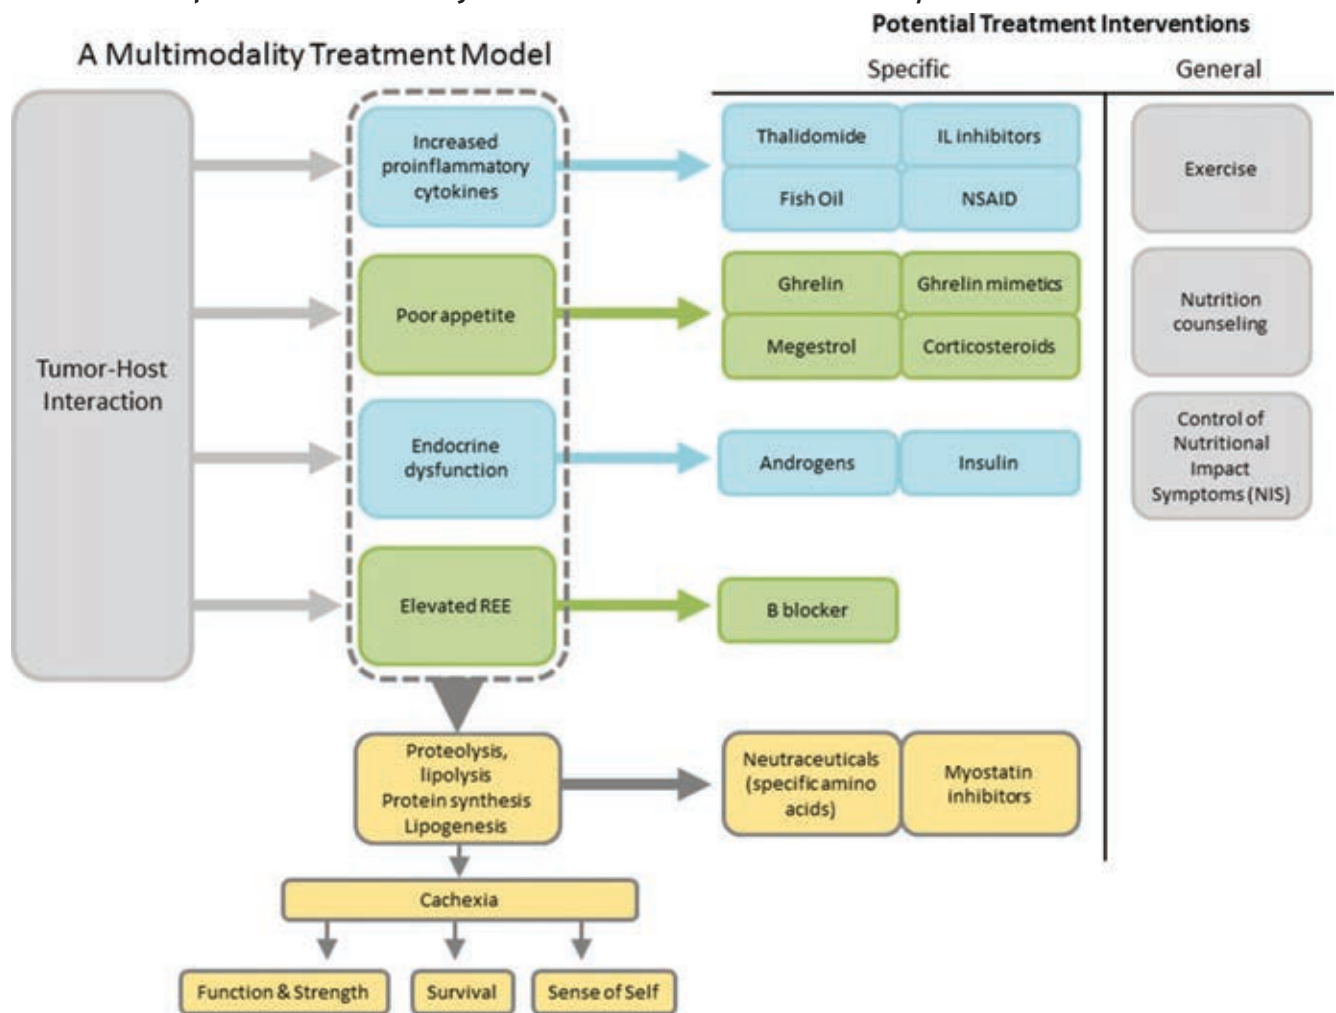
A Multimodality Treatment Model

Potential Treatment Interventions

Specific

General

Tumor-Host Interaction

Increased proinflammatory cytokines

Thalidomide

IL inhibitors

Fish Oil

NSAID

Exercise

Poor appetite

Ghrelin

Ghrelin mimetics

Megestrol

Corticosteroids

Nutrition counseling

Endocrine dysfunction

Androgens

Insulin

Control of Nutritional Impact Symptoms (NIS)

Elevated REE

B blocker

Proteolysis, lipolysis Protein synthesis Lipogenesis

Neutraceuticals (specific amino acids)

Myostatin inhibitors

Cachexia

Function & Strength

Survival

Sense of Self